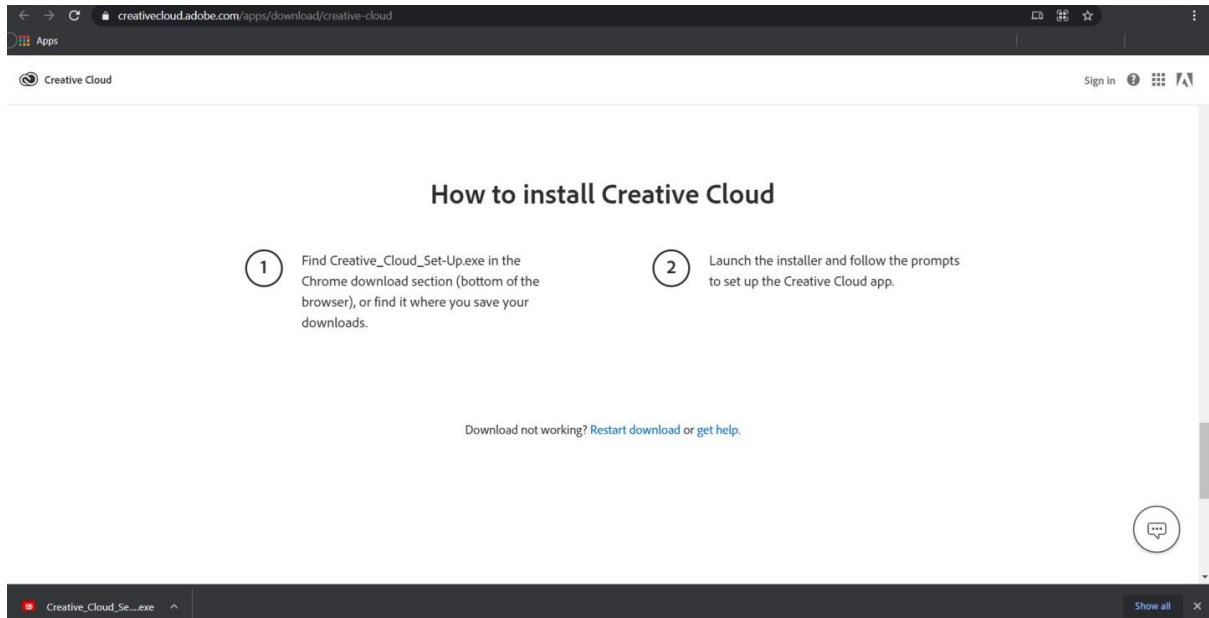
creativecloud.adobe.com/apps/download/creative-cloud

Apps

Creative Cloud

Sign in

How to install Creative Cloud

1 Find Creative_Cloud_Set-Up.exe in the Chrome download section (bottom of the browser), or find it where you save your downloads.

2 Launch the installer and follow the prompts to set up the Creative Cloud app.

Download not working? Restart download or get help.

Creative_Cloud_Se....exe

Show all